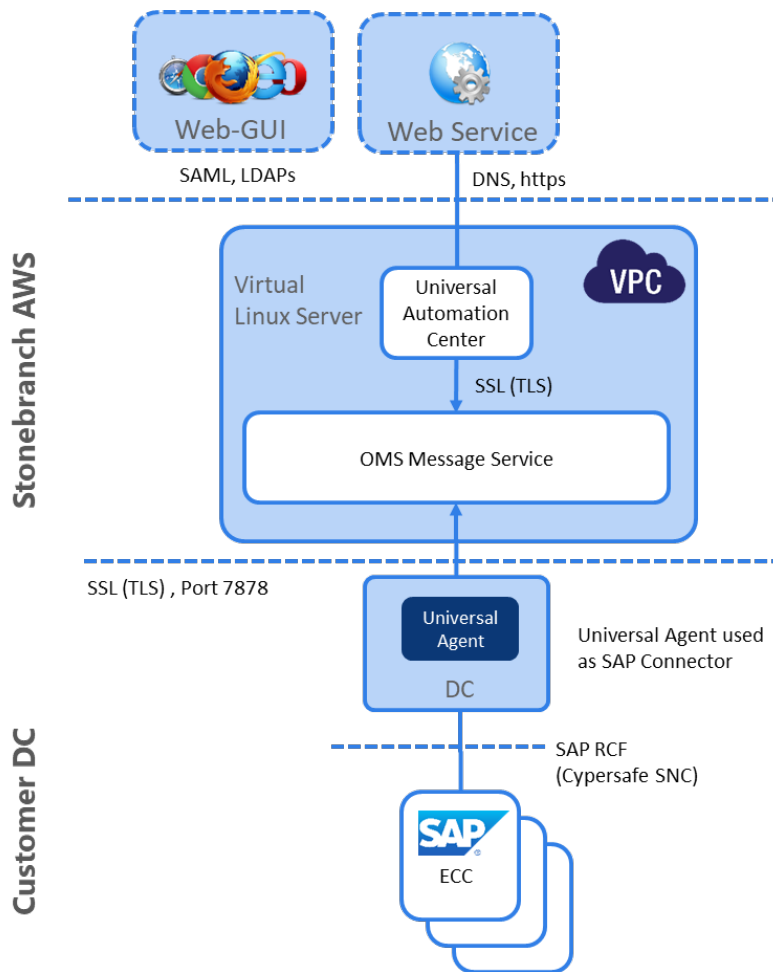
Web-GUI

Web Service

SAML, LDAPs

DNS, https

Stonebranch AWS

Virtual Linux Server

Universal Automation Center

VPC

SSL (TLS)

OMS Message Service

SSL (TLS) , Port 7878

Universal Agent

DC

Universal Agent used as SAP Connector

Customer DC

SAP RCF (Cypersafe SNC)

SAP

ECC